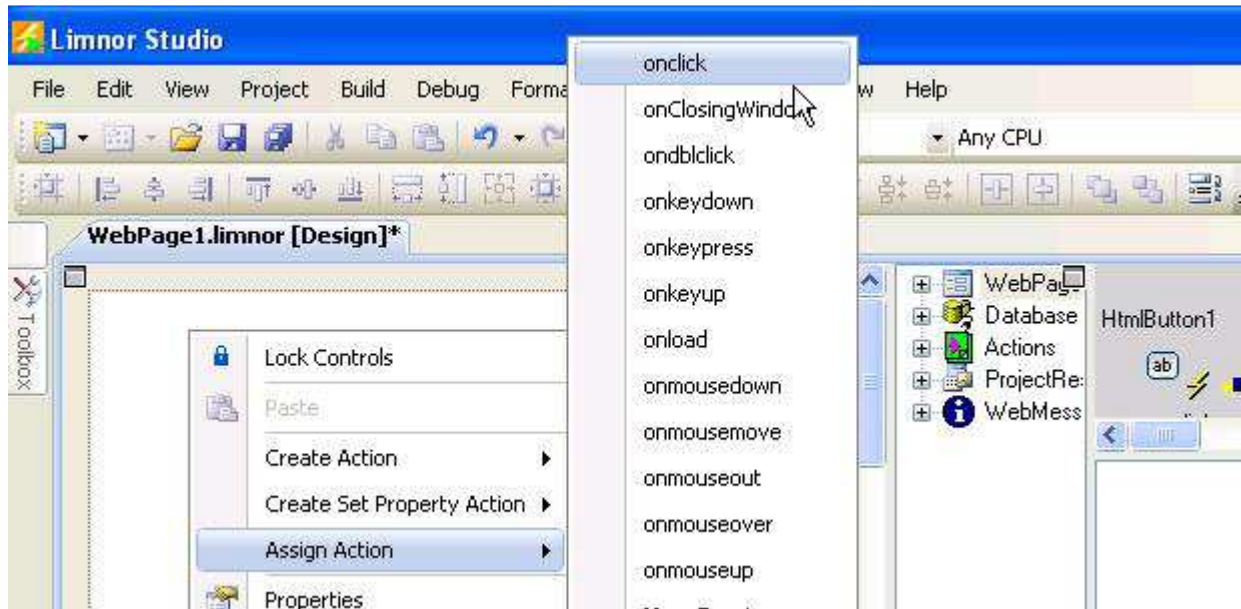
Limnor Studio

File Edit View Project Build Debug Forma w Help

Any CPU

WebPage1.limnor [Design]*

Toolbox

Lock Controls
Paste
Create Action
Create Set Property Action
Assign Action
Properties

onclick
onClosingWindo
ondblclick
onkeydown
onkeypress
onkeyup
onload
onmousedown
onmousemove
onmouseout
onmouseover
onmouseup

WebPag
Database
Actions
ProjectRe
WebMess

HtmlButton1
ab